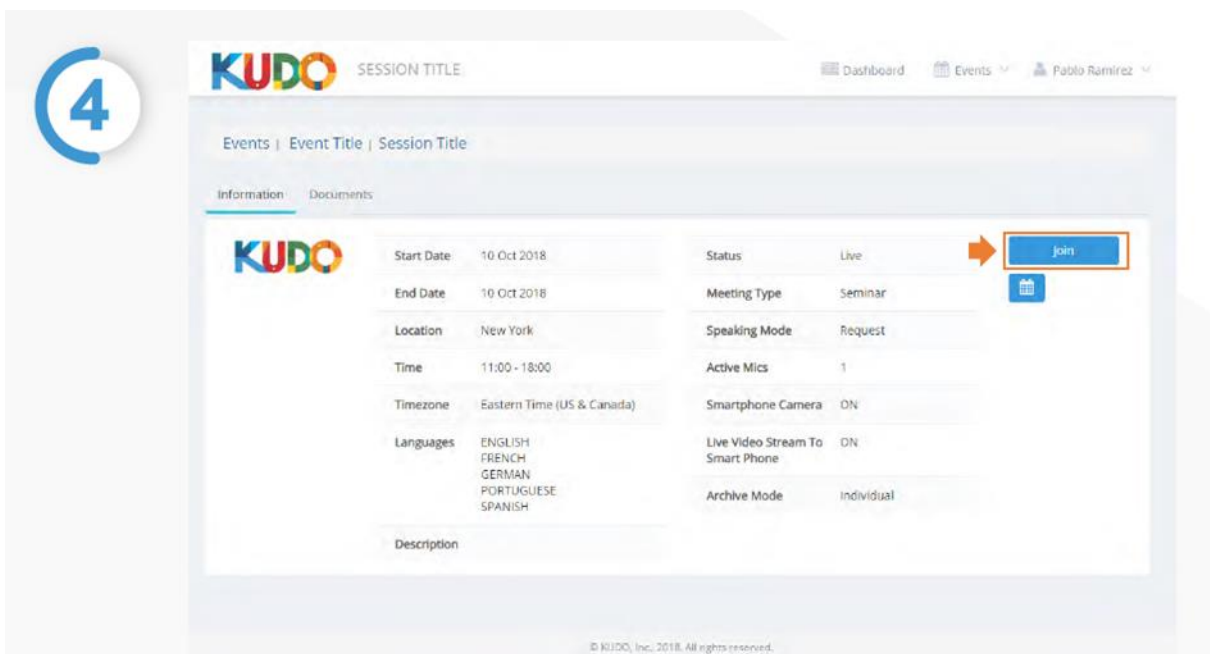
4

KUDO SESSION TITLE

Dashboard Events Pablo Ramirez

Events | Event Title | Session Title

Information Documents

KUDO

| Start Date | 10 Oct 2018 | Status | Live |
|---|---|---|---|
| End Date | 10 Oct 2018 | Meeting Type | Seminar |
| Location | New York | Speaking Mode | Request |
| Time | 11:00 - 18:00 | Active Mics | 1 |
| Timezone | Eastern Time (US & Canada) | Smartphone Camera | ON |
| Languages | ENGLISH FRENCH GERMAN PORTUGUESE SPANISH | Live Video Stream To Smart Phone | ON |
| | | Archive Mode | Individual |
| Description | | | |

Join

© KUDO, Inc. 2018. All rights reserved.